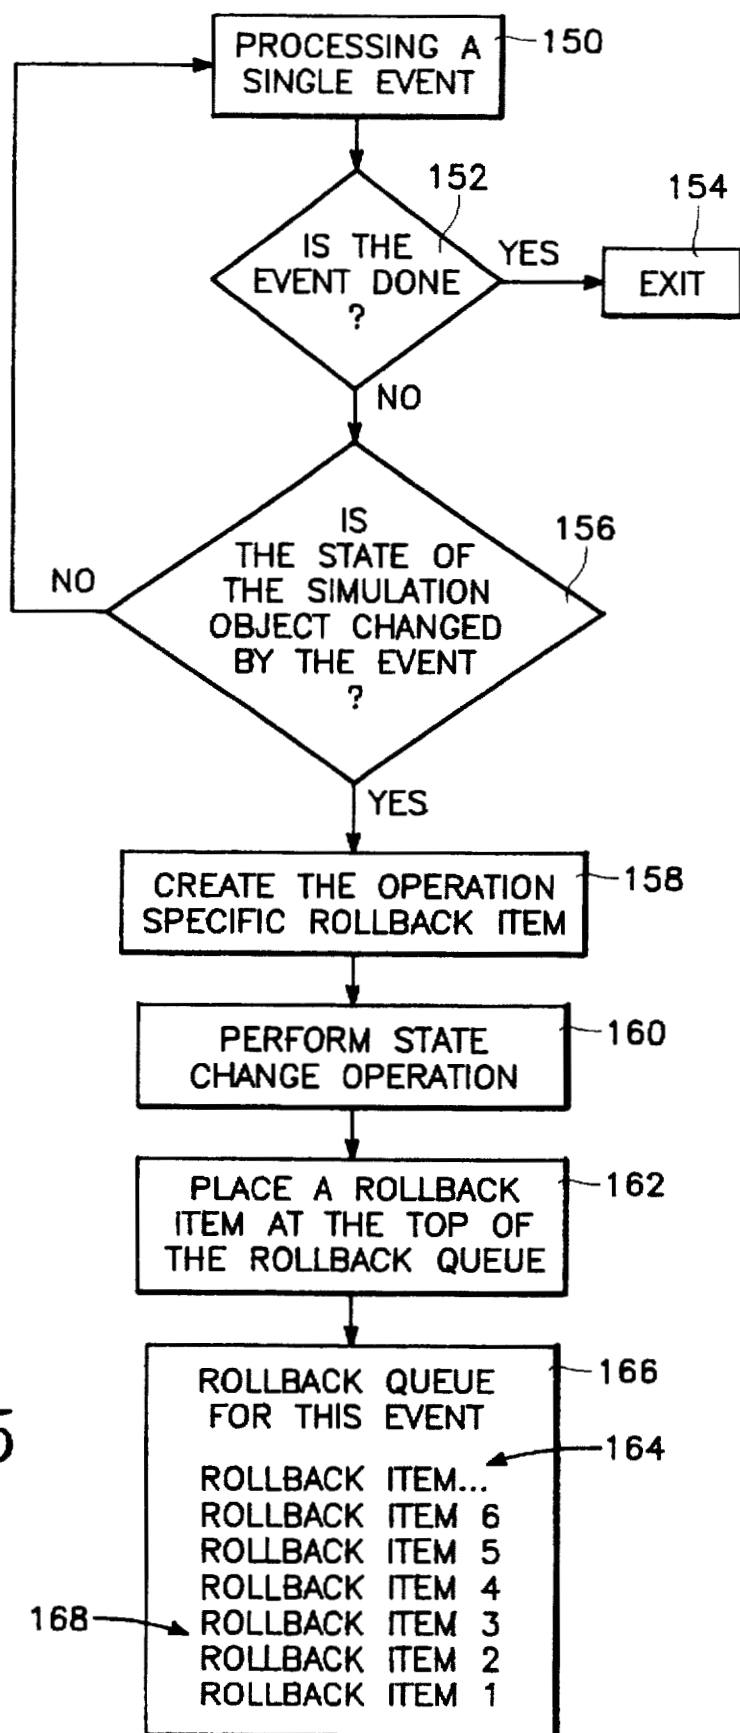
PROCESSING A SINGLE EVENT
150

IS THE EVENT DONE ?
152
YES
EXIT
154
NO

IS THE STATE OF THE SIMULATION OBJECT CHANGED BY THE EVENT ?
156
NO
YES

CREATE THE OPERATION SPECIFIC ROLLBACK ITEM
158

PERFORM STATE CHANGE OPERATION
160

PLACE A ROLLBACK ITEM AT THE TOP OF THE ROLLBACK QUEUE
162

5

ROLLBACK QUEUE FOR THIS EVENT
166
164
ROLLBACK ITEM...
ROLLBACK ITEM 6
ROLLBACK ITEM 5
ROLLBACK ITEM 4
168
ROLLBACK ITEM 3
ROLLBACK ITEM 2
ROLLBACK ITEM 1